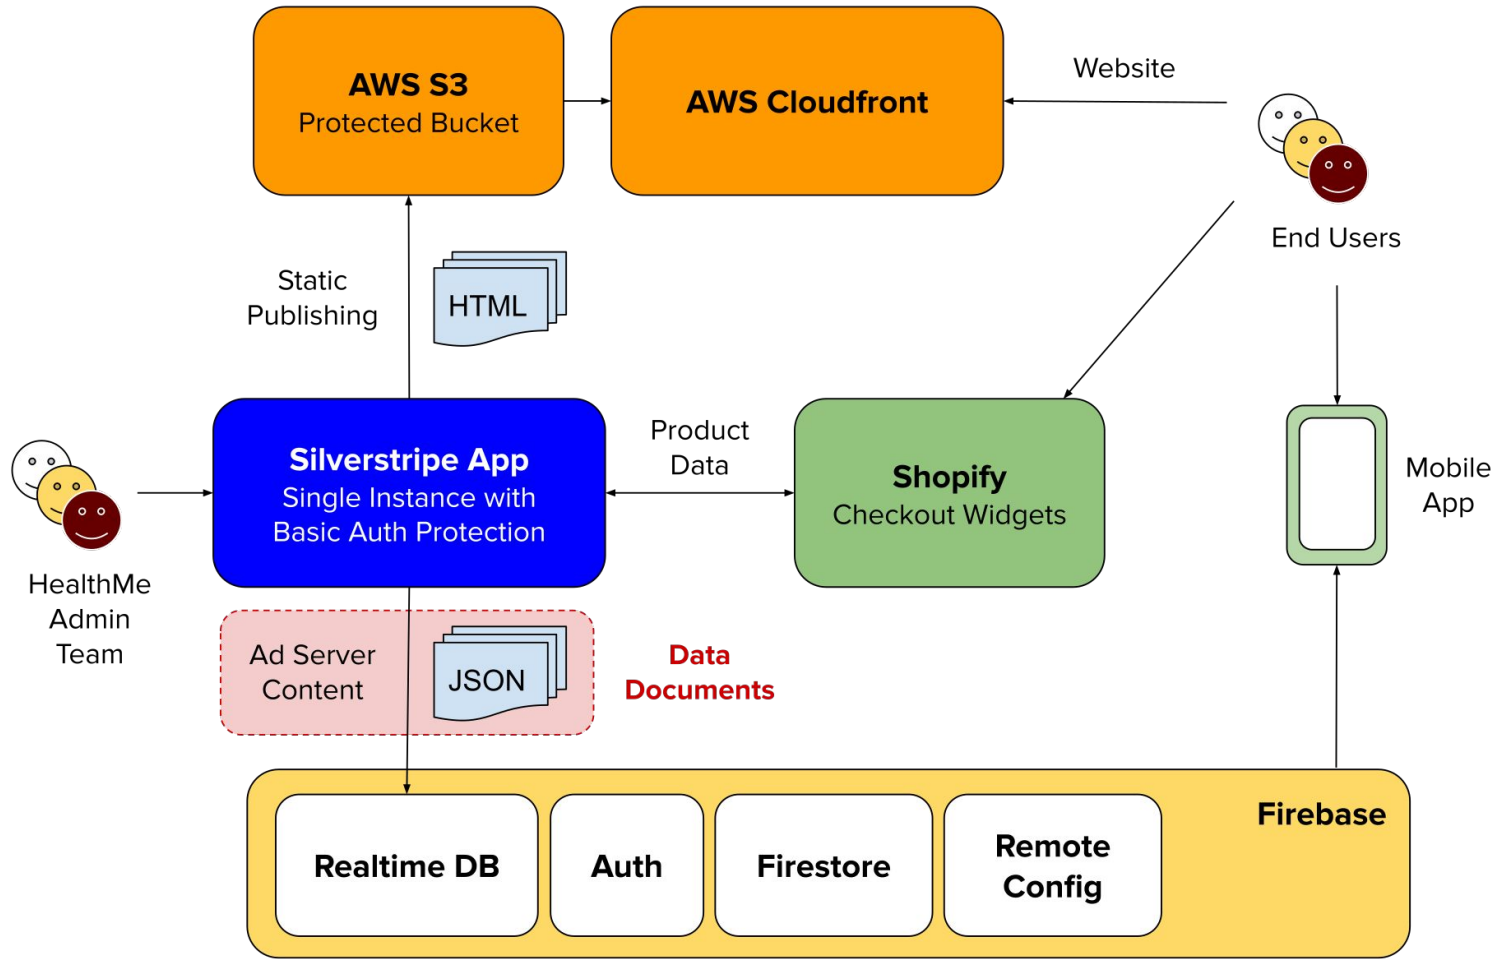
AWS S3
Protected Bucket

AWS Cloudfront

Website

End Users

Static Publishing

HTML

Silverstripe App
Single Instance with Basic Auth Protection

Product Data

Shopify
Checkout Widgets

Mobile App

HealthMe Admin Team

Ad Server Content

JSON

Data Documents

Realtime DB

Auth

Firestore

Remote Config

Firebase